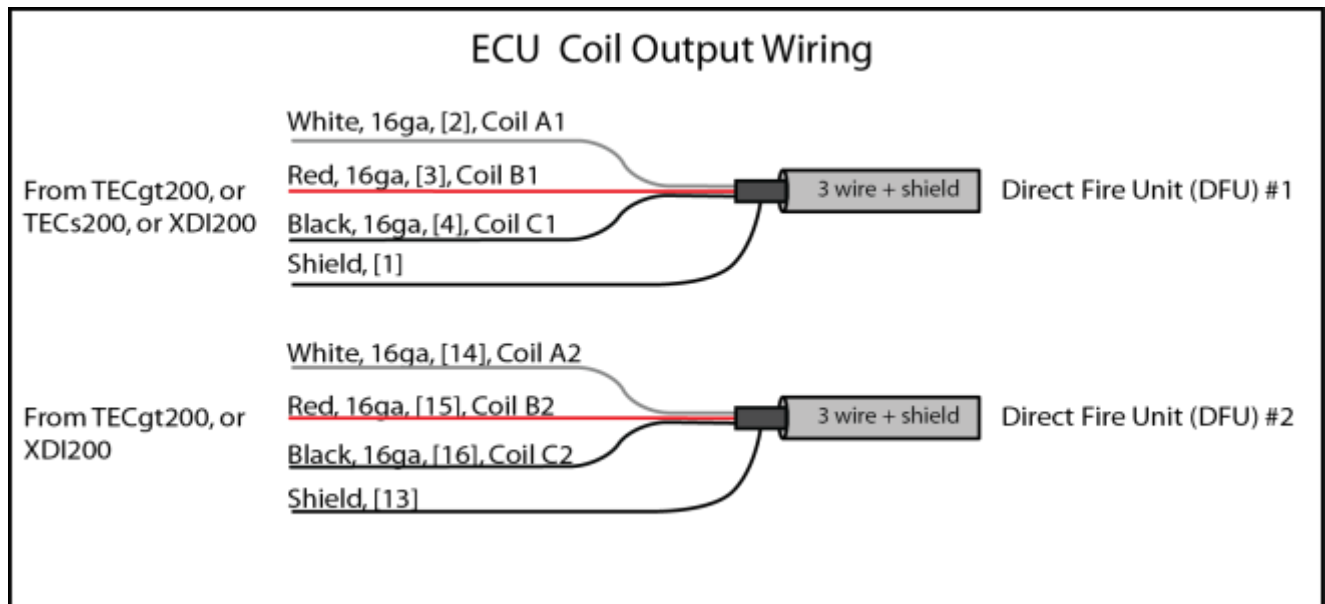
ECU Coil Output Wiring

From TECgt200, or TECs200, or XDI200

White, 16ga, [2], Coil A1

Red, 16ga, [3], Coil B1

Black, 16ga, [4], Coil C1

Shield, [1]

3 wire + shield

Direct Fire Unit (DFU) #1

From TECgt200, or XDI200

White, 16ga, [14], Coil A2

Red, 16ga, [15], Coil B2

Black, 16ga, [16], Coil C2

Shield, [13]

3 wire + shield

Direct Fire Unit (DFU) #2